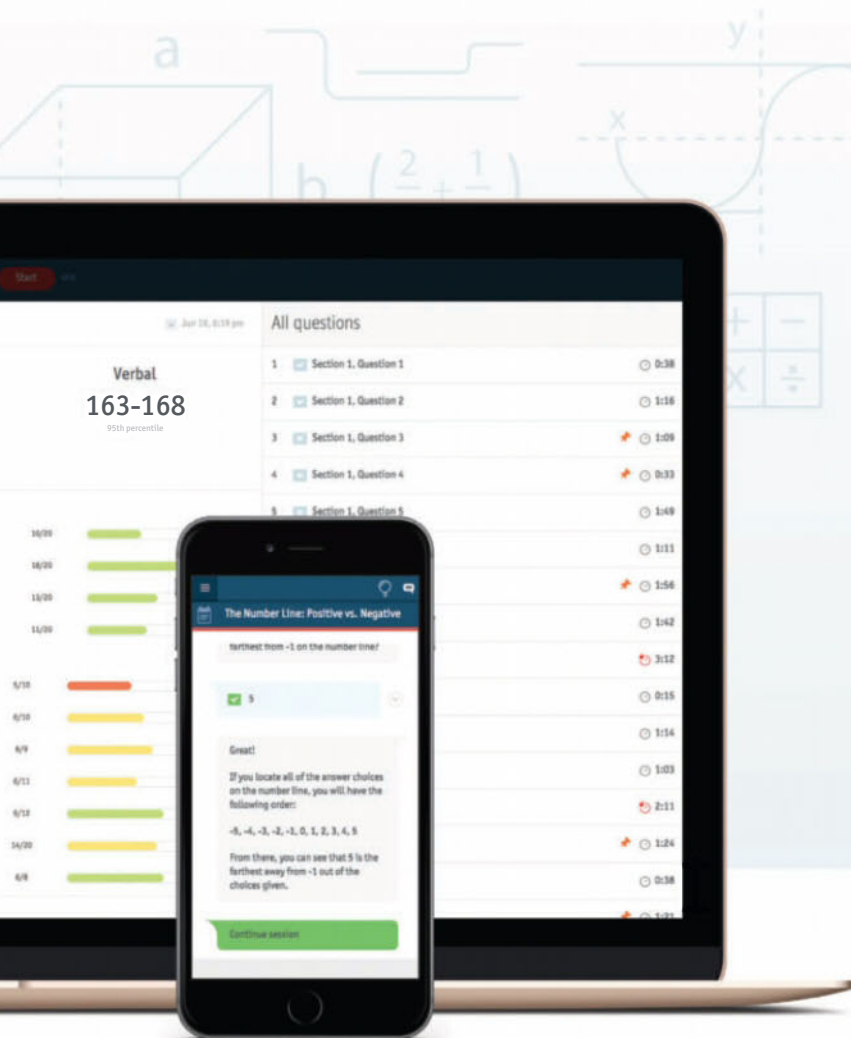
a

y

x

b $\left(\frac{2}{}+\frac{1}{}\right)$

Start

Jun 18, 6:19 pm

Verbal
163-168
95th percentile

16/20
16/20
11/20
11/20
5/10
6/10
9/9
6/11
9/12
14/20
6/8

All questions

1 Section 1, Question 1 0:38
2 Section 1, Question 2 1:16
3 Section 1, Question 3 1:06
4 Section 1, Question 4 0:33
5 Section 1, Question 5 1:49
1:11
1:56
1:42
3:12
0:15
1:14
1:03
2:11
1:24
0:38
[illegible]

The Number Line: Positive vs. Negative

farthest from -1 on the number line?

5

Great!

If you locate all of the answer choices on the number line, you will have the following order:

-5, -4, -3, -2, -1, 0, 1, 2, 3, 4, 5

From there, you can see that 5 is the farthest away from -1 out of the choices given.

Continue session